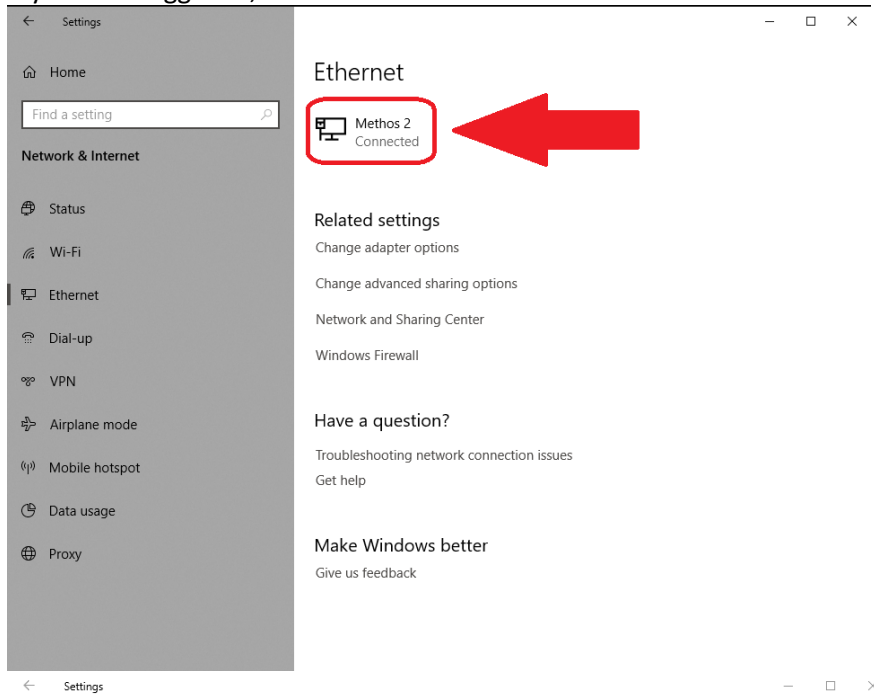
Settings

Home

Find a setting

Network & Internet

Status

Wi-Fi

Ethernet

Dial-up

VPN

Airplane mode

Mobile hotspot

Data usage

Proxy

Ethernet

Methos 2
Connected

Related settings

Change adapter options

Change advanced sharing options

Network and Sharing Center

Windows Firewall

Have a question?

Troubleshooting network connection issues

Get help

Make Windows better

Give us feedback

Settings